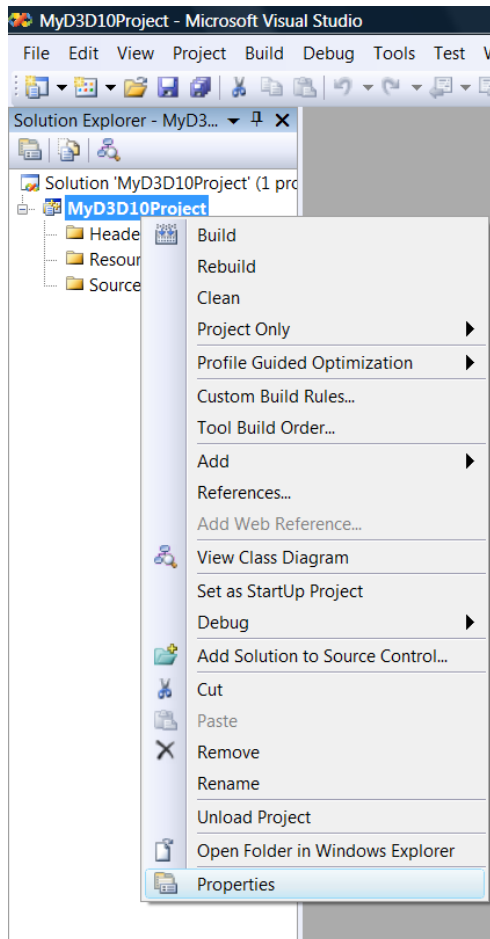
MyD3D10Project - Microsoft Visual Studio

File Edit View Project Build Debug Tools Test

Solution Explorer - MyD3...

Solution 'MyD3D10Project' (1 pro
MyD3D10Project
Heade
Resour
Source

Build
Rebuild
Clean
Project Only
Profile Guided Optimization
Custom Build Rules...
Tool Build Order...
Add
References...
Add Web Reference...
View Class Diagram
Set as StartUp Project
Debug
Add Solution to Source Control...
Cut
Paste
Remove
Rename
Unload Project
Open Folder in Windows Explorer
Properties